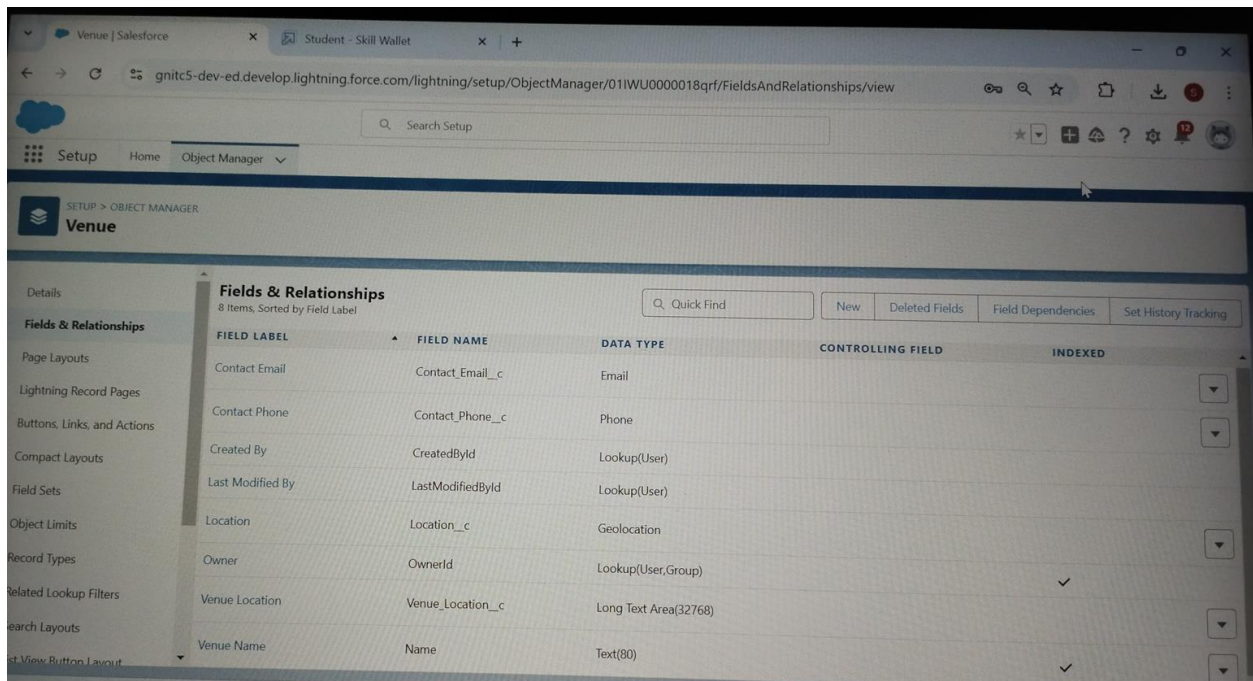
Venue | Salesforce
Student - Skill Wallet
gnitc5-dev-ed.develop.lightning.force.com/lightning/setup/ObjectManager/01IWU0000018qrf/FieldsAndRelationships/view
Search Setup
12
Setup Home Object Manager

SETUP > OBJECT MANAGER
Venue

Details
Fields & Relationships
Page Layouts
Lightning Record Pages
Buttons, Links, and Actions
Compact Layouts
Field Sets
Object Limits
Record Types
Related Lookup Filters
earch Layouts
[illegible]t View Button Layout

Fields & Relationships
8 Items, Sorted by Field Label
Quick Find
New Deleted Fields Field Dependencies Set History Tracking

| FIELD LABEL | FIELD NAME | DATA TYPE | CONTROLLING FIELD | INDEXED |
|---|---|---|---|---|
| Contact Email | Contact_Email__c | Email | | |
| Contact Phone | Contact_Phone__c | Phone | | |
| Created By | CreatedById | Lookup(User) | | |
| Last Modified By | LastModifiedById | Lookup(User) | | |
| Location | Location__c | Geolocation | | |
| Owner | OwnerId | Lookup(User,Group) | | ✓ |
| Venue Location | Venue_Location__c | Long Text Area(32768) | | |
| Venue Name | Name | Text(80) | | ✓ |